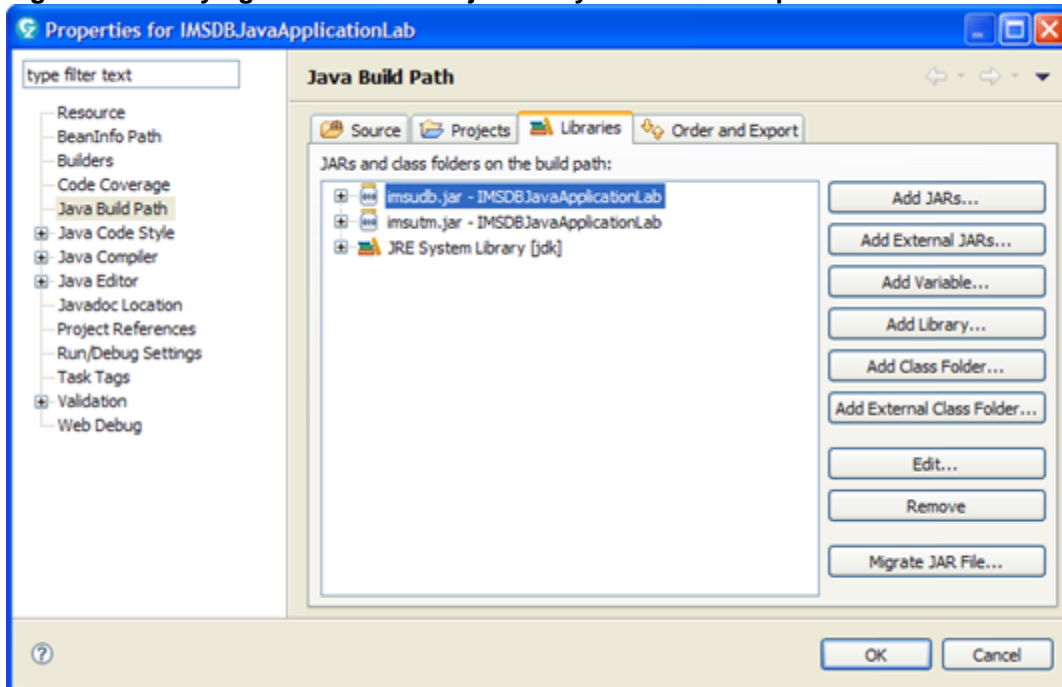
Properties for IMSDBJavaApplicationLab

type filter text

Resource
BeanInfo Path
Builders
Code Coverage
Java Build Path
Java Code Style
Java Compiler
Java Editor
Javadoc Location
Project References
Run/Debug Settings
Task Tags
Validation
Web Debug

Java Build Path

Source
Projects
Libraries
Order and Export

JARs and class folders on the build path:

imsudb.jar - IMSDBJavaApplicationLab
imsutm.jar - IMSDBJavaApplicationLab
JRE System Library [jdk]

Add JARs...
Add External JARs...
Add Variable...
Add Library...
Add Class Folder...
Add External Class Folder...
Edit...
Remove
Migrate JAR File...

OK
Cancel